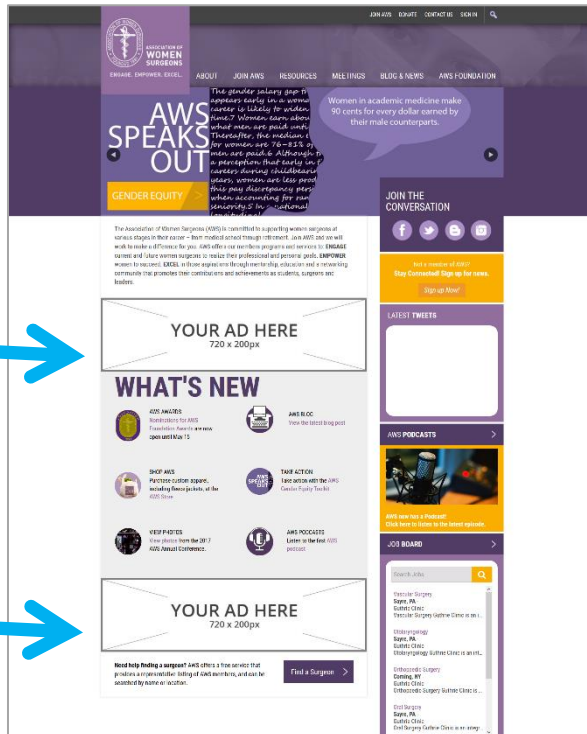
JOIN AWS DONATE CONTACT US SIGN IN

ASSOCIATION OF WOMEN SURGEONS

ENGAGE. EMPOWER. EXCEL.

ABOUT JOIN AWS RESOURCES MEETINGS BLOG & NEWS AWS FOUNDATION

AWS SPEAKS OUT

The gender salary gap appears early in a woman's career is likely to widen time. Women earn about what men are paid until Thereafter, the median for women are 76-81% men are paid. Although a perception that early in careers during childbearing years, women are less productive this pay discrepancy persists when accounting for rank seniority. In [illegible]

Women in academic medicine make 90 cents for every dollar earned by their male counterparts.

GENDER EQUITY

JOIN THE CONVERSATION

The Association of Women Surgeons (AWS) is committed to supporting women surgeons at various stages in their career – from medical school through retirement. Join AWS and we will work to make a difference for you. AWS offers our members programs and services to ENGAGE current and future women surgeons to realize their professional and personal goals. EMPOWER women to succeed. EXCEL in those aspirations through mentorship, education and a networking community that promotes their contributions and achievements as students, surgeons and leaders.

Not a member of AWS? Stay Connected! Sign up for news.

Sign up Now!

LATEST TWEETS

YOUR AD HERE
720 x 200px

WHAT'S NEW

AWS AWARDS
Nominations for AWS Foundation Awards are now open until May 15

AWS BLOG
View the latest blog post

SHOP AWS
Purchase custom apparel, including fleece jackets, at the AWS Store

TAKE ACTION
Take action with the AWS Gender Equity Toolkit

VIEW PHOTOS
View photos from the 2017 AWS Annual Conference.

AWS PODCASTS
Listen to the first AWS podcast

AWS PODCASTS

AWS now has a Podcast! Click here to listen to the latest episode.

JOB BOARD

Search Jobs

Vascular Surgery
Sayre, PA
Guthrie Clinic
Vascular Surgery Guthrie Clinic is an i...

Otolaryngology
Sayre, PA
Guthrie Clinic
Otolaryngology Guthrie Clinic is an int...

Orthopaedic Surgery
Corning, NY
Guthrie Clinic
Orthopaedic Surgery Guthrie Clinic is...

Oral Surgery
Sayre, PA
Guthrie Clinic
Oral Surgery Guthrie Clinic is an integ...

YOUR AD HERE
720 x 200px

Need help finding a surgeon? AWS offers a free service that provides a representative listing of AWS members, and can be searched by name or location.

Find a Surgeon